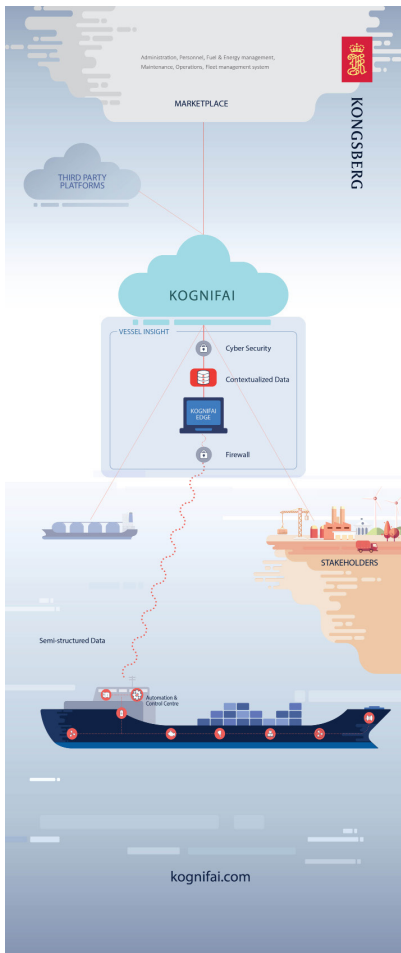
Administration, Personnel, Fuel & Energy management, Maintenance, Operations, Fleet management system

MARKETPLACE

KONGSBERG

THIRD PARTY PLATFORMS

KOGNIFAI

VESSEL INSIGHT

Cyber Security

Contextualized Data

KOGNIFAI EDGE

Firewall

STAKEHOLDERS

Semi-structured Data

Automation & Control Centre

kognifai.com